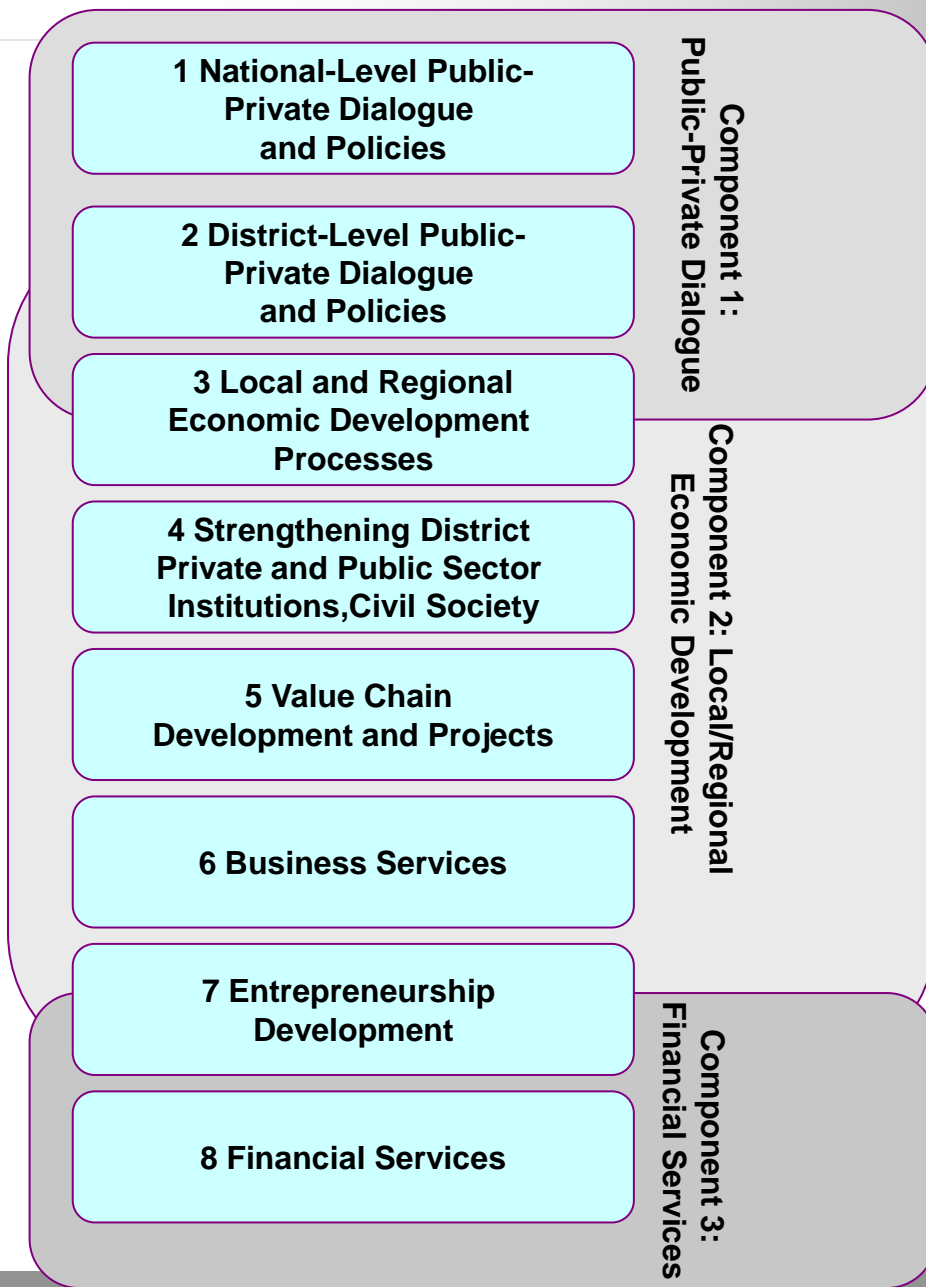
1 National-Level Public-Private Dialogue and Policies

2 District-Level Public-Private Dialogue and Policies

3 Local and Regional Economic Development Processes

4 Strengthening District Private and Public Sector Institutions,Civil Society

5 Value Chain Development and Projects

6 Business Services

7 Entrepreneurship Development

8 Financial Services

Component 1: Public-Private Dialogue

Component 2: Local/Regional Economic Development

Component 3: Financial Services